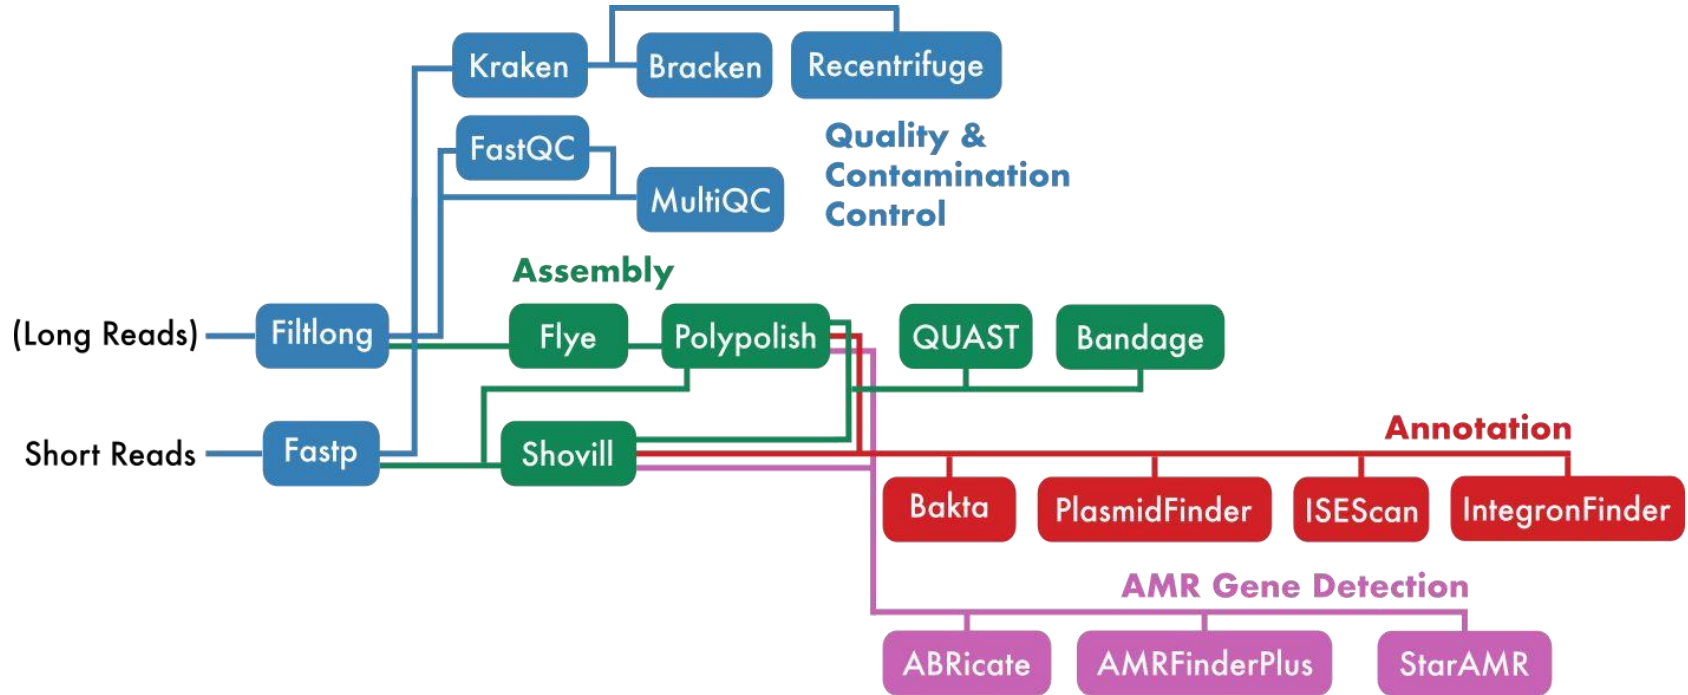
Kraken
Bracken
Recentrifuge
FastQC
MultiQC
Quality & Contamination Control
Assembly
(Long Reads)
Filtlong
Flye
Polypolish
QUAST
Bandage
Short Reads
Fastp
Shovill
Annotation
Bakta
PlasmidFinder
ISEScan
IntegronFinder
AMR Gene Detection
ABRicate
AMRFinderPlus
StarAMR